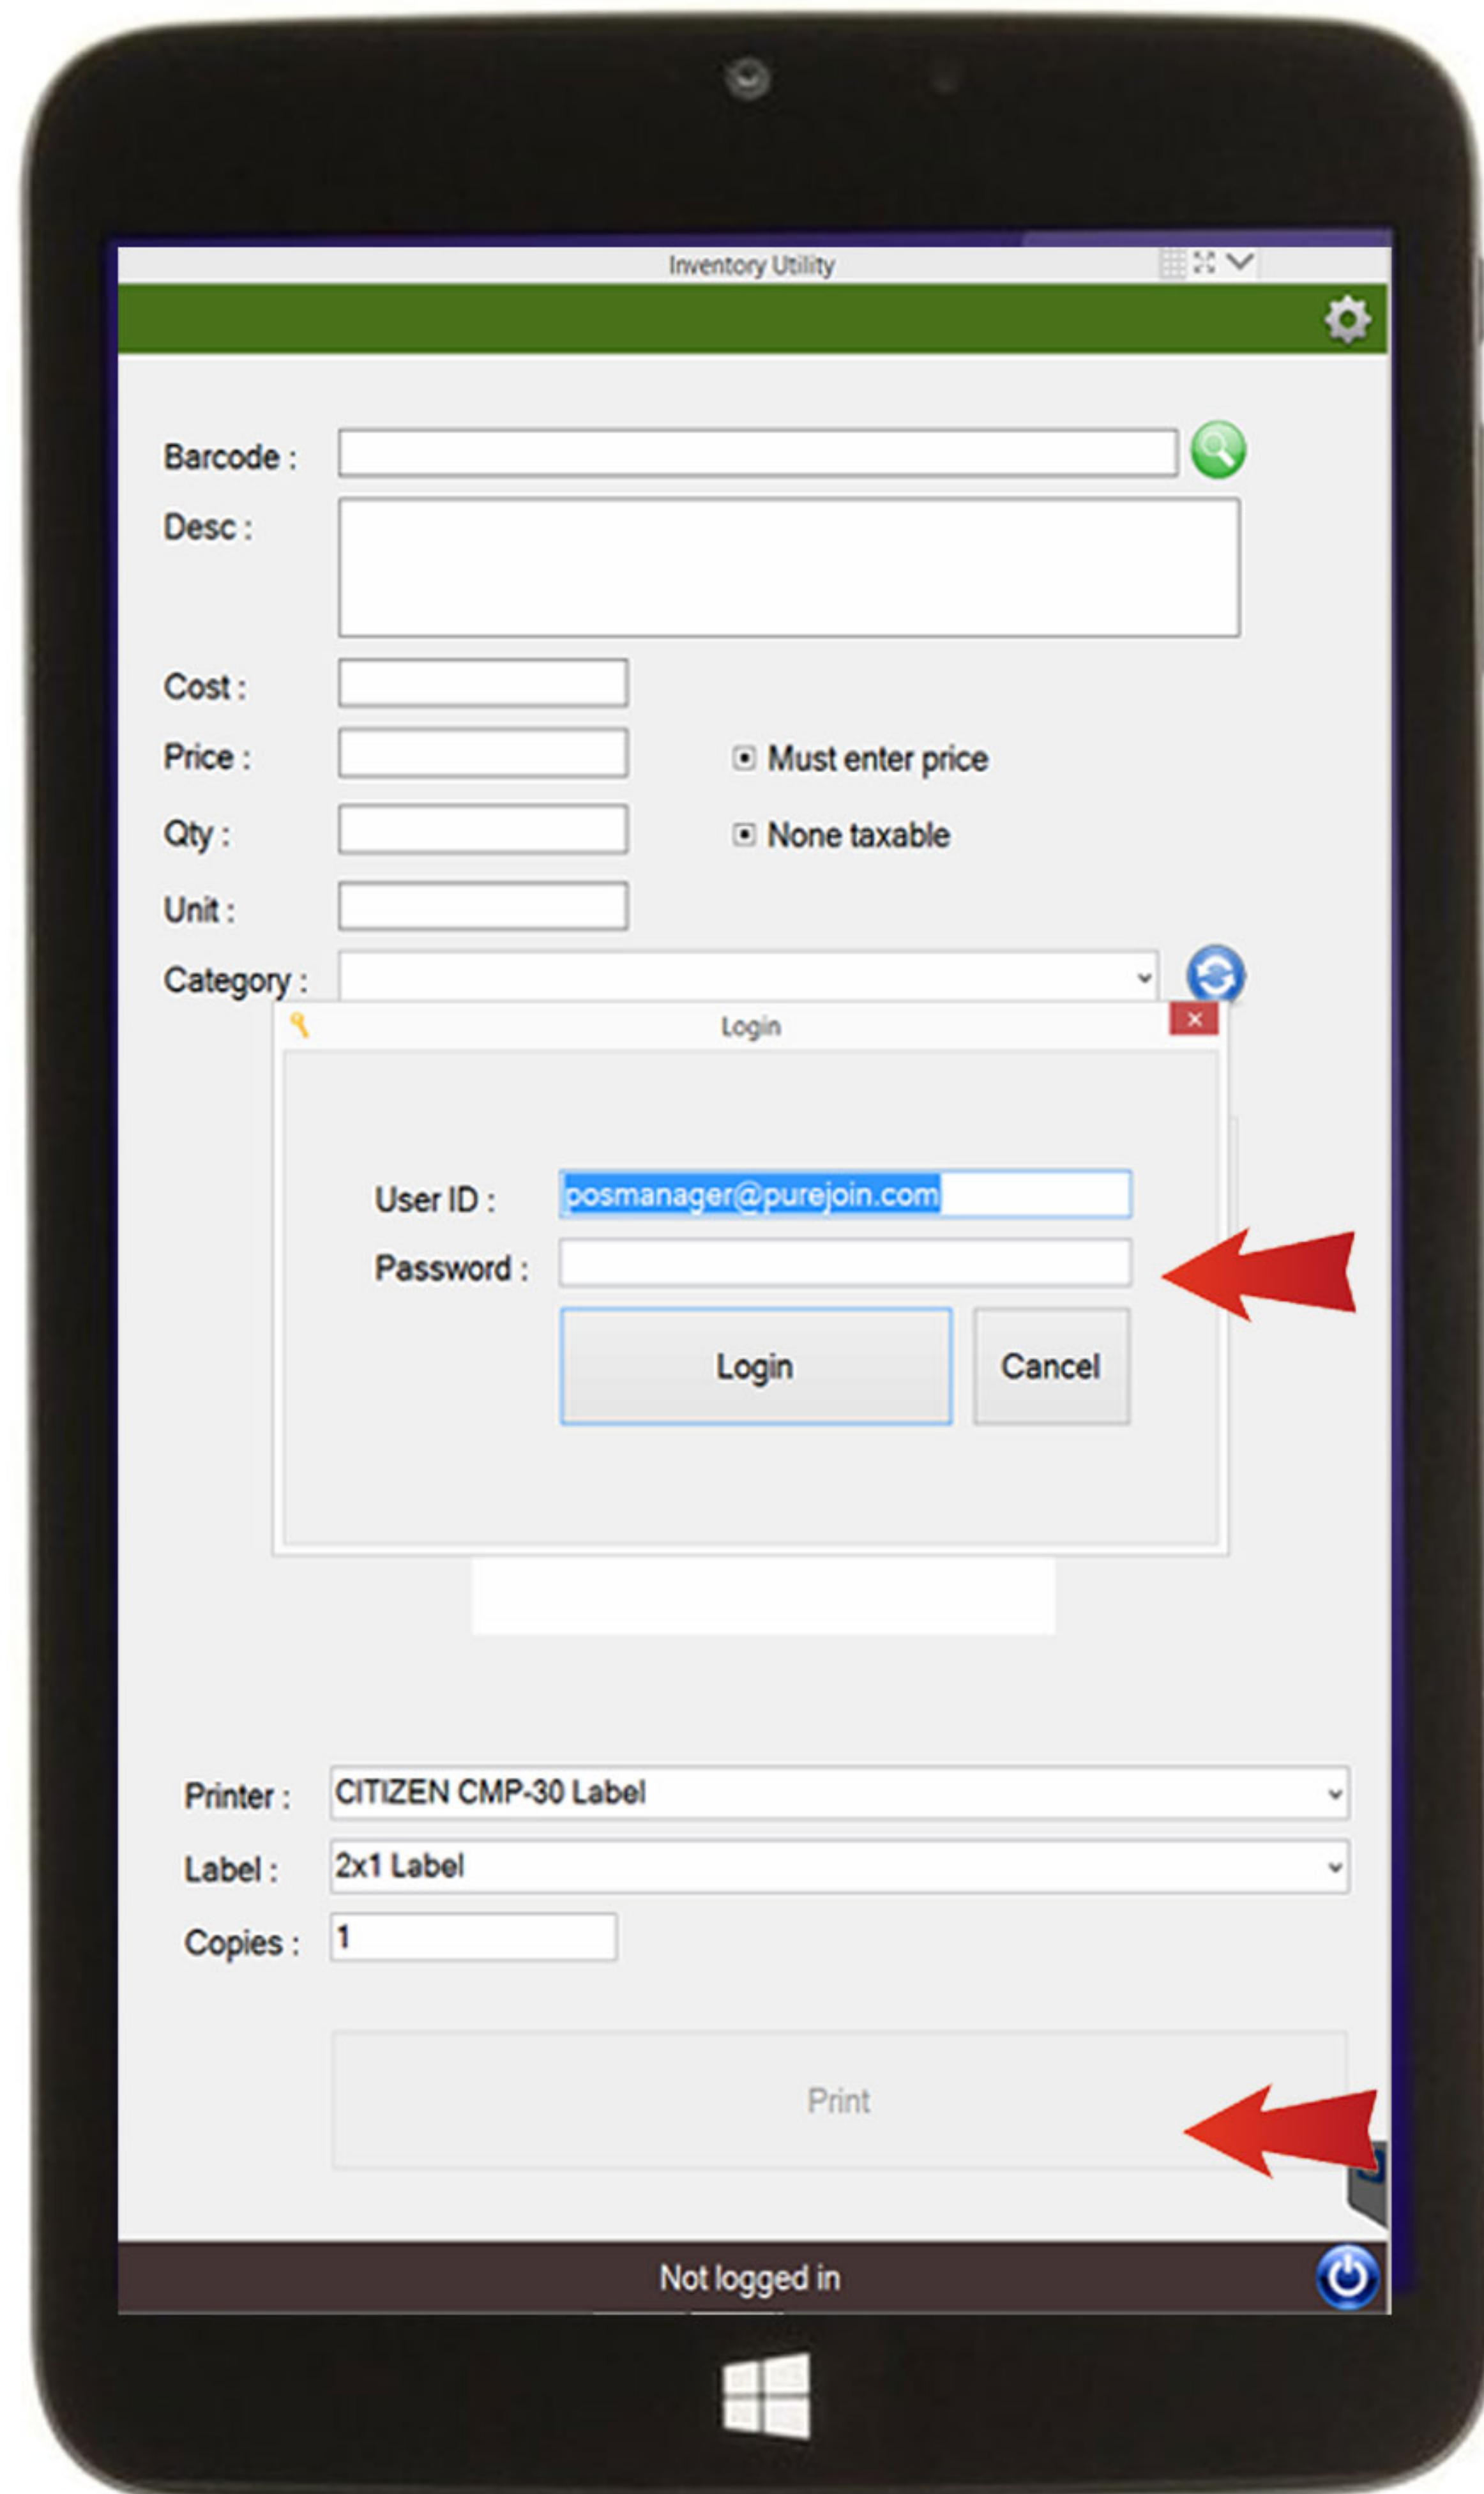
Inventory Utility

Barcode :
Desc :
Cost :
Price :
Must enter price
Qty :
None taxable
Unit :
Category :

Login
User ID : posmanager@purejoin.com
Password :
Login
Cancel

Printer : CITIZEN CMP-30 Label
Label : 2x1 Label
Copies : 1

Print

Not logged in